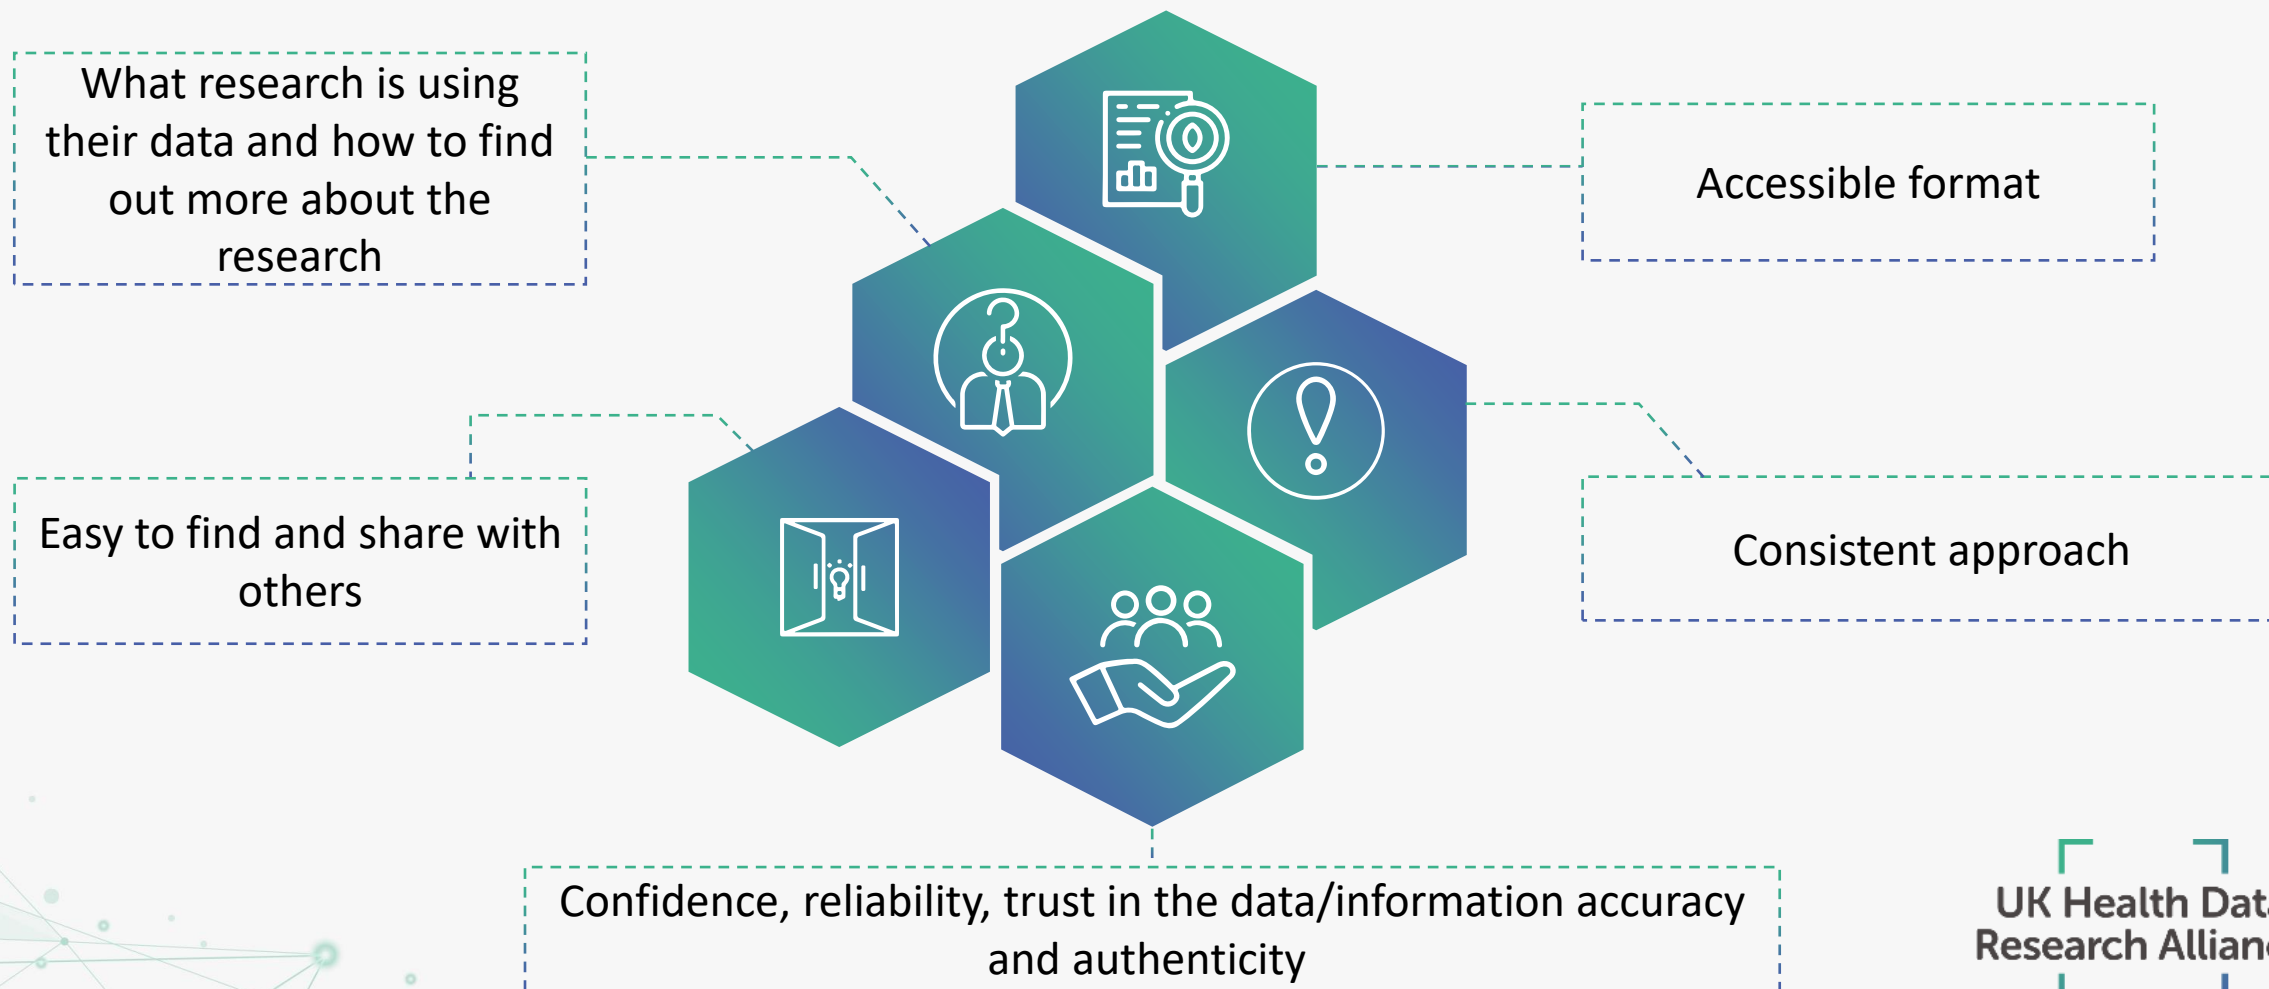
What research is using their data and how to find out more about the research

Accessible format

Easy to find and share with others

Consistent approach

Confidence, reliability, trust in the data/information accuracy and authenticity

UK Health Dat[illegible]
Research Allian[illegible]